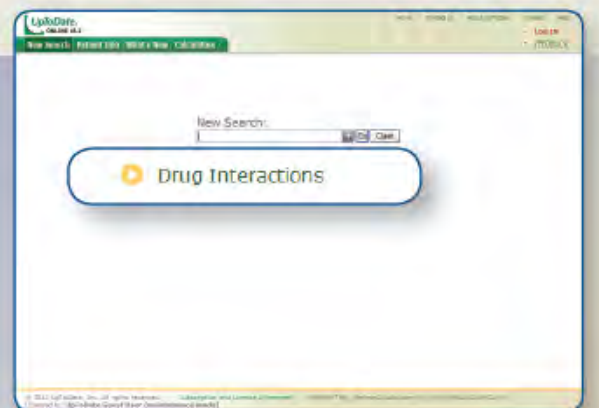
UpToDate. ONLINE 18.2

New Search | Patient Info | What's New | Calculators

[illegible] | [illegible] | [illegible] | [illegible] | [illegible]

Log Out

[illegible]

New Search:

Go Clear

Drug Interactions

© 2010 UpToDate, Inc. All rights reserved. | Subscription and License Agreement | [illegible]

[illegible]